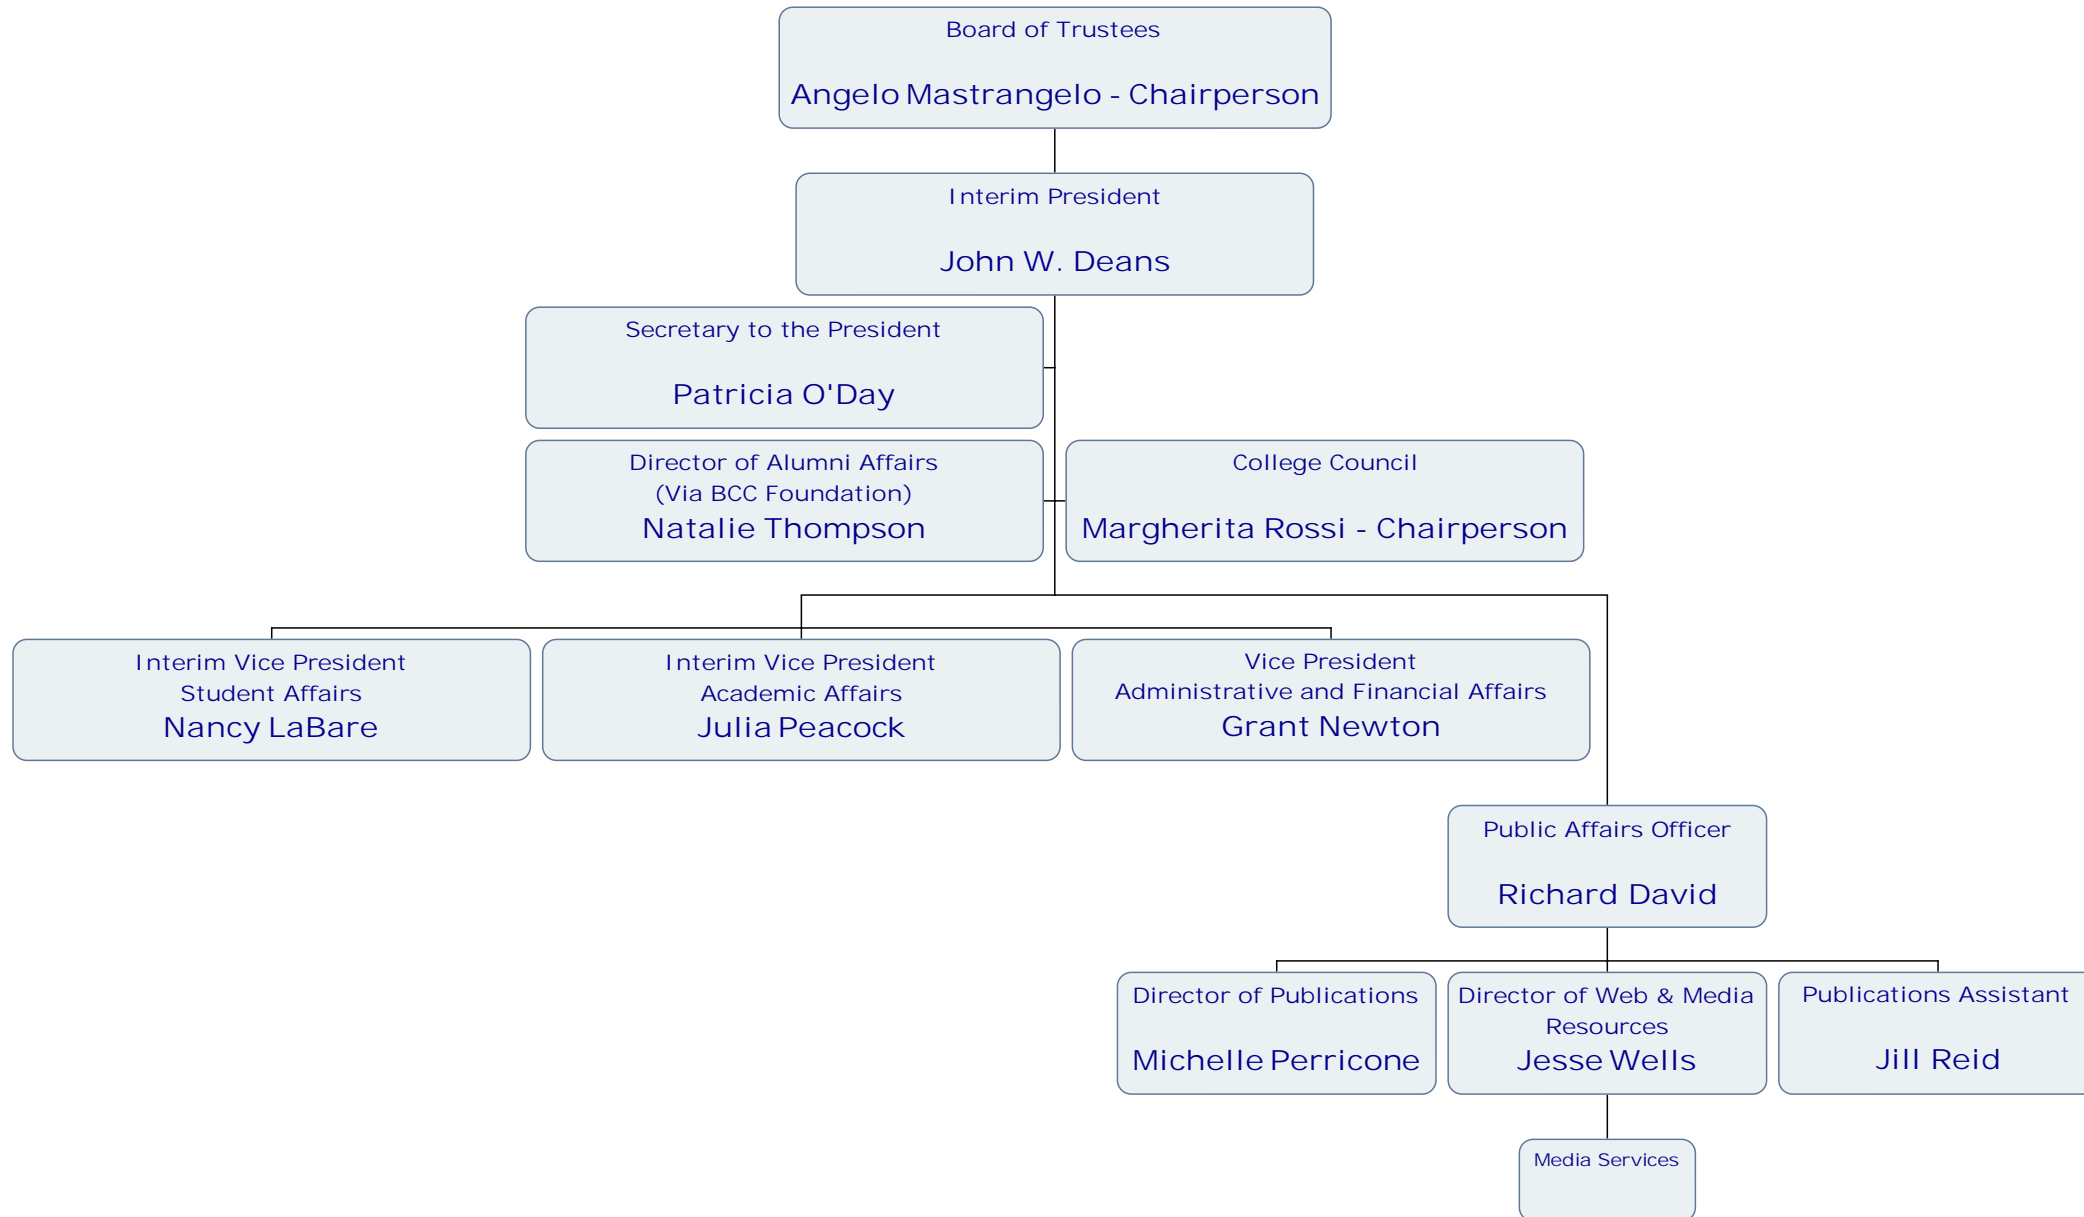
Board of Trustees

Angelo Mastrangelo - Chairperson

Interim President

John W. Deans

Secretary to the President

Patricia O'Day

Director of Alumni Affairs
(Via BCC Foundation)
Natalie Thompson

College Council

Margherita Rossi - Chairperson

Interim Vice President
Student Affairs
Nancy LaBare

Interim Vice President
Academic Affairs
Julia Peacock

Vice President
Administrative and Financial Affairs
Grant Newton

Public Affairs Officer

Richard David

Director of Publications

Michelle Perricone

Director of Web & Media Resources
Jesse Wells

Publications Assistant

Jill Reid

Media Services